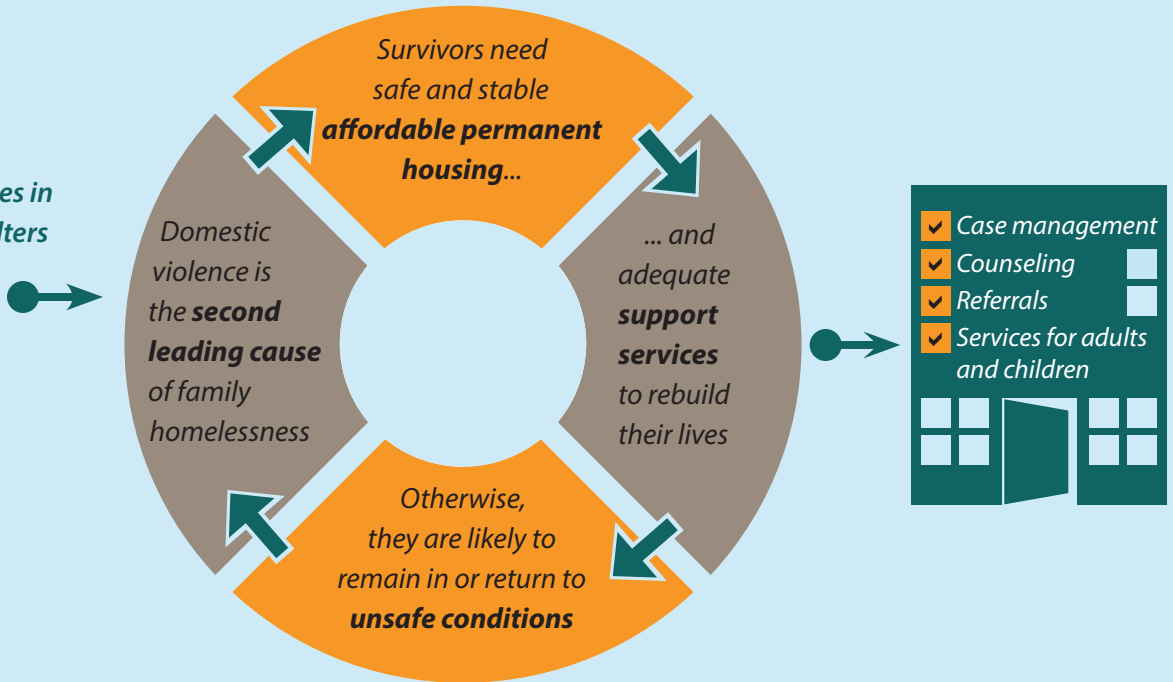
es in
lters

Survivors need safe and stable **affordable permanent housing**...

... and adequate **support services** to rebuild their lives

Otherwise, they are likely to remain in or return to **unsafe conditions**

Domestic violence is the **second leading cause** of family homelessness

Case management
Counseling
Referrals
Services for adults and children